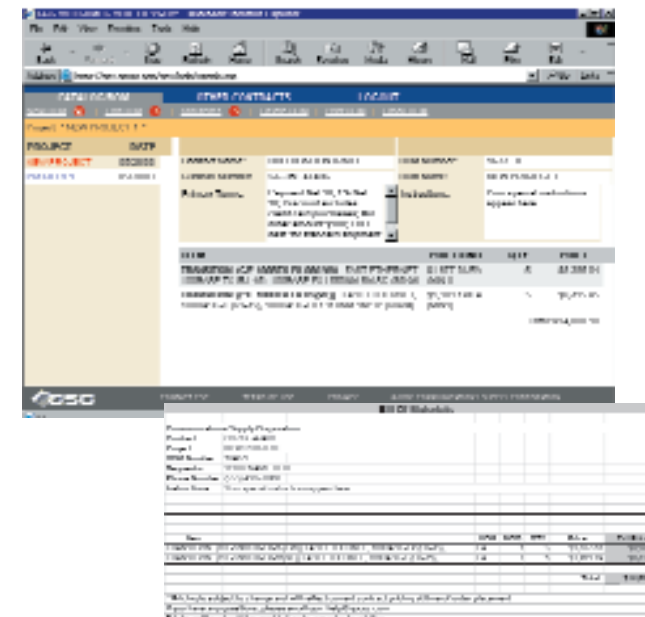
File Edit View Favorites Tools Help

Back Forward Stop Refresh Home Search Favorites Media History Mail Print Edit

Address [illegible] Go Links

CATALOG/ROM OTHER CONTRACTS LOGOUT

Project: * NEW PROJECT 1 *

PROJECT DATE
NEW PROJECT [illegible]
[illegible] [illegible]

Contract Name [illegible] Item Number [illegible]
Contract Number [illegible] Item Name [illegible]
Payment Terms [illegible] Instructions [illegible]

ITEM PART NUMBER QTY PRICE

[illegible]

CSG

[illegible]

Bill Of Materials

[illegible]